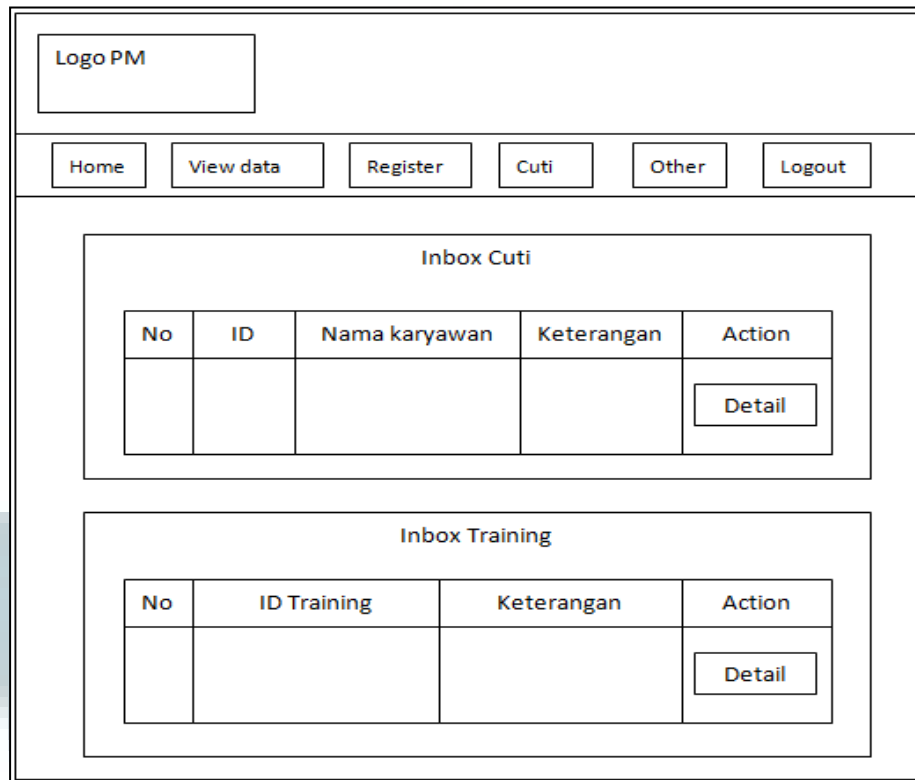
Logo PM

Home View data Register Cuti Other Logout

Inbox Cuti

| No | ID | Nama karyawan | Keterangan | Action |
|---|---|---|---|---|
| | | | | Detail |

Inbox Training

| No | ID Training | Keterangan | Action |
|---|---|---|---|
| | | | Detail |